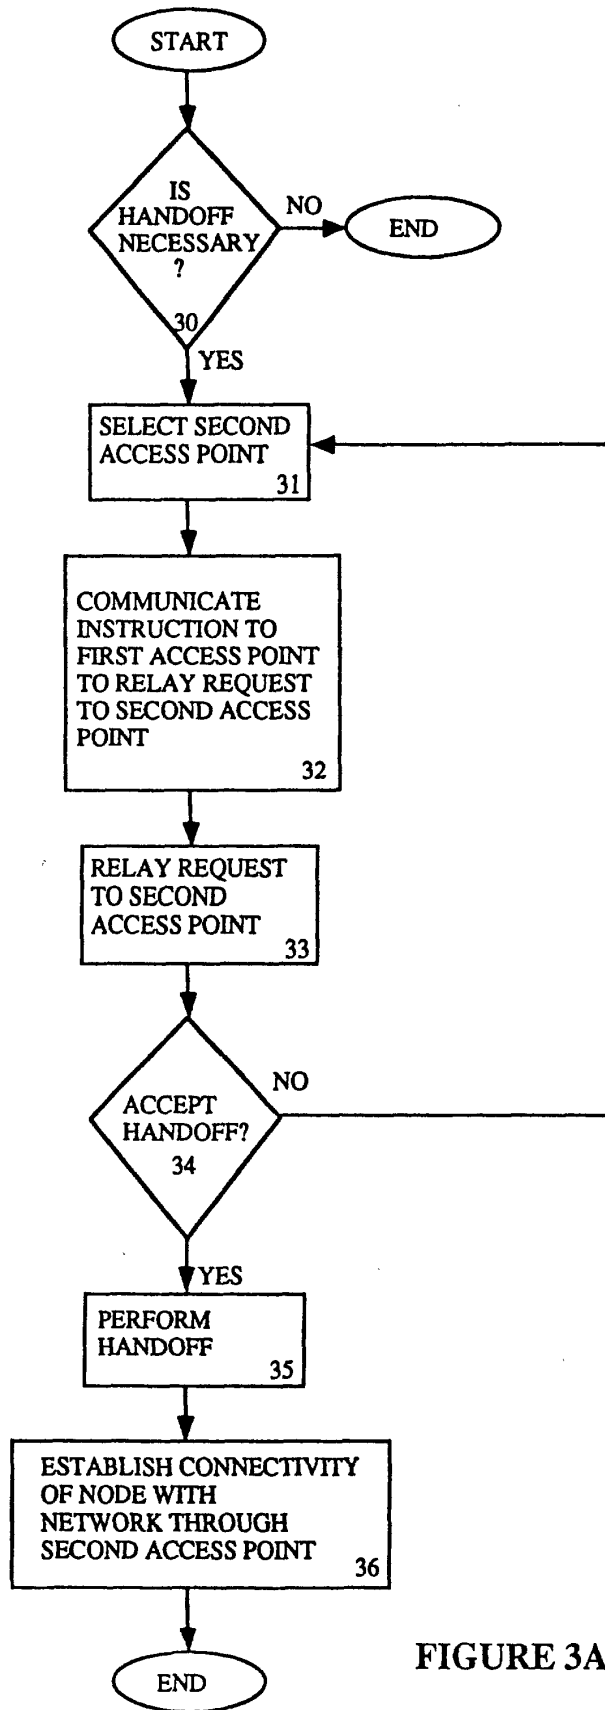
START

IS HANDOFF NECESSARY ?

30

NO

END

YES

SELECT SECOND ACCESS POINT
31

COMMUNICATE INSTRUCTION TO FIRST ACCESS POINT TO RELAY REQUEST TO SECOND ACCESS POINT
32

RELAY REQUEST TO SECOND ACCESS POINT
33

ACCEPT HANDOFF?
34

NO

YES

PERFORM HANDOFF
35

ESTABLISH CONNECTIVITY OF NODE WITH NETWORK THROUGH SECOND ACCESS POINT
36

END

FIGURE 3A